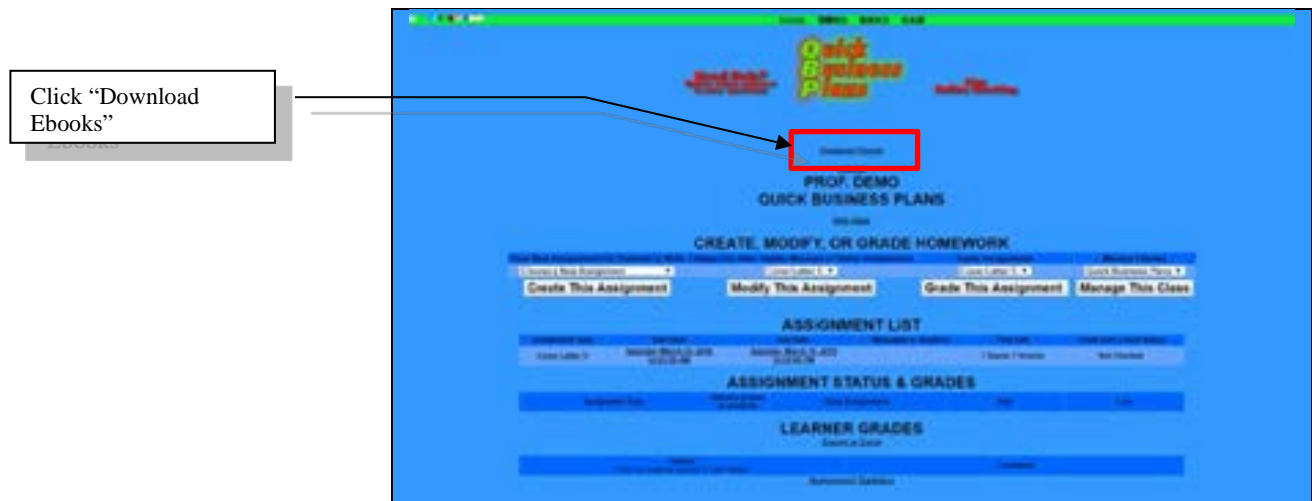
Click "Download Ebooks"

Quick Business Plans

PROF. DEMO
QUICK BUSINESS PLANS

CREATE, MODIFY, OR GRADE HOMEWORK

Create This Assignment

Modify This Assignment

Grade This Assignment

Manage This Class

ASSIGNMENT LIST

ASSIGNMENT STATUS & GRADES

LEARNER GRADES

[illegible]